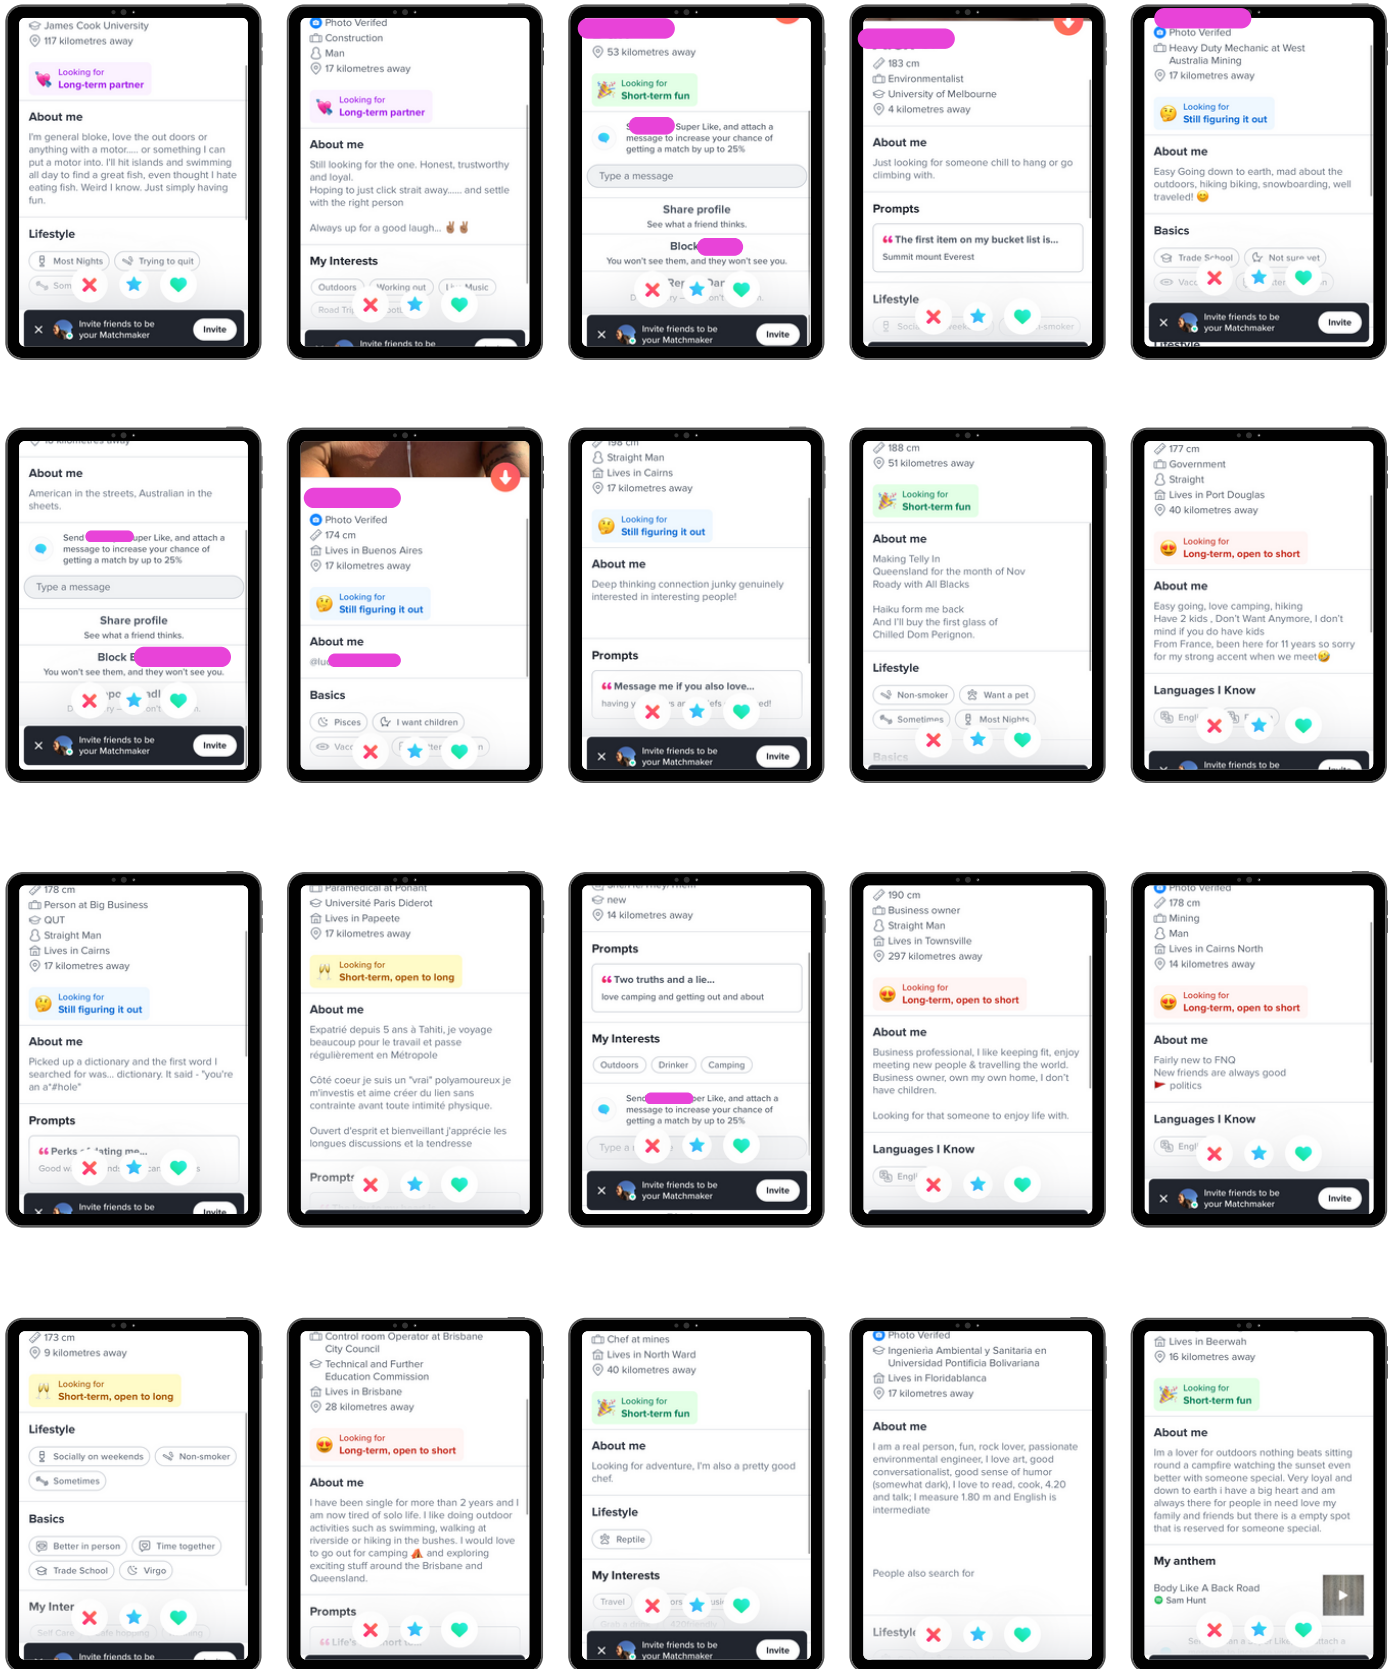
James Cook University
117 kilometres away

Looking for
Long-term partner

About me

I'm general bloke, love the out doors or anything with a motor..... or something I can put a motor into. I'll hit islands and swimming all day to find a great fish, even thought I hate eating fish. Weird I know. Just simply having fun.

Lifestyle

Most Nights
Trying to quit
Som

Invite friends to be your Matchmaker
Invite

Photo Verified
Construction
Man
17 kilometres away

Looking for
Long-term partner

About me

Still looking for the one. Honest, trustworthy and loyal.
Hoping to just click strait away...... and settle with the right person

Always up for a good laugh...

My Interests

Outdoors
Working out
Music
Road Tri

Invite friends to be

53 kilometres away

Looking for
Short-term fun

Super Like, and attach a message to increase your chance of getting a match by up to 25%

Type a message

Share profile
See what a friend thinks.

Block
You won't see them, and they won't see you.

Invite friends to be your Matchmaker
Invite

183 cm
Environmentalist
University of Melbourne
4 kilometres away

About me

Just looking for someone chill to hang or go climbing with.

Prompts

The first item on my bucket list is...
Summit mount Everest

Lifestyle

Photo Verified
Heavy Duty Mechanic at West Australia Mining
17 kilometres away

Looking for
Still figuring it out

About me

Easy Going down to earth, mad about the outdoors, hiking biking, snowboarding, well traveled!

Basics

Trade School
Not sure yet

Invite friends to be your Matchmaker
Invite

About me

American in the streets, Australian in the sheets.

Send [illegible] uper Like, and attach a message to increase your chance of getting a match by up to 25%

Type a message

Share profile
See what a friend thinks.

Block
You won't see them, and they won't see you.

Invite friends to be your Matchmaker
Invite

Photo Verified
174 cm
Lives in Buenos Aires
17 kilometres away

Looking for
Still figuring it out

About me

Basics

Pisces
I want children

198 cm
Straight Man
Lives in Cairns
17 kilometres away

Looking for
Still figuring it out

About me

Deep thinking connection junky genuinely interested in interesting people!

Prompts

Message me if you also love...

Invite friends to be your Matchmaker
Invite

188 cm
51 kilometres away

Looking for
Short-term fun

About me

Making Telly In Queensland for the month of Nov Roady with All Blacks

Haiku form me back
And I'll buy the first glass of Chilled Dom Perignon.

Lifestyle

Non-smoker
Want a pet
Sometimes
Most Nights

177 cm
Government
Straight
Lives in Port Douglas
40 kilometres away

Looking for
Long-term, open to short

About me

Easy going, love camping, hiking
Have 2 kids , Don't Want Anymore, I don't mind if you do have kids
From France, been here for 11 years so sorry for my strong accent when we meet

Languages I Know

Invite friends to be

178 cm
Person at Big Business
QUT
Straight Man
Lives in Cairns
17 kilometres away

Looking for
Still figuring it out

About me

Picked up a dictionary and the first word I searched for was... dictionary. It said - "you're an a*#hole"

Prompts

Invite friends to be

Paramedical at Ponant
Université Paris Diderot
Lives in Papeete
17 kilometres away

Looking for
Short-term, open to long

About me

Expatrié depuis 5 ans à Tahiti, je voyage beaucoup pour le travail et passe régulièrement en Métropole

Côté coeur je suis un "vrai" polyamoureux je m'investis et aime créer du lien sans contrainte avant toute intimité physique.

Ouvert d'esprit et bienveillant j'apprécie les longues discussions et la tendresse

Prompts

new
14 kilometres away

Prompts

Two truths and a lie...
love camping and getting out and about

My Interests

Outdoors
Drinker
Camping

Send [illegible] per Like, and attach a message to increase your chance of getting a match by up to 25%

Invite friends to be your Matchmaker
Invite

190 cm
Business owner
Straight Man
Lives in Townsville
297 kilometres away

Looking for
Long-term, open to short

About me

Business professional, I like keeping fit, enjoy meeting new people & travelling the world. Business owner, own my own home, I don't have children.

Looking for that someone to enjoy life with.

Languages I Know

Photo Verified
178 cm
Mining
Man
Lives in Cairns North
14 kilometres away

Looking for
Long-term, open to short

About me

Fairly new to FNQ
New friends are always good
politics

Languages I Know

Invite friends to be your Matchmaker
Invite

173 cm
9 kilometres away

Looking for
Short-term, open to long

Lifestyle

Socially on weekends
Non-smoker
Sometimes

Basics

Better in person
Time together
Trade School
Virgo

My Inter

Invite friends to be

Control room Operator at Brisbane City Council
Technical and Further Education Commission
Lives in Brisbane
28 kilometres away

Looking for
Long-term, open to short

About me

I have been single for more than 2 years and I am now tired of solo life. I like doing outdoor activities such as swimming, walking at riverside or hiking in the bushes. I would love to go out for camping and exploring exciting stuff around the Brisbane and Queensland.

Prompts

Chef at mines
Lives in North Ward
40 kilometres away

Looking for
Short-term fun

About me

Looking for adventure, I'm also a pretty good chef.

Lifestyle

Reptile

My Interests

Travel

Invite friends to be your Matchmaker
Invite

Photo Verified
Ingenieria Ambiental y Sanitaria en Universidad Pontificia Bolivariana
Lives in Floridablanca
17 kilometres away

About me

I am a real person, fun, rock lover, passionate environmental engineer, I love art, good conversationalist, good sense of humor (somewhat dark), I love to read, cook, 4.20 and talk; I measure 1.80 m and English is intermediate

People also search for

Lifestyl

Lives in Beerwah
16 kilometres away

Looking for
Short-term fun

About me

Im a lover for outdoors nothing beats sitting round a campfire watching the sunset even better with someone special. Very loyal and down to earth i have a big heart and am always there for people in need love my family and friends but there is a empty spot that is reserved for someone special.

My anthem

Body Like A Back Road
Sam Hunt